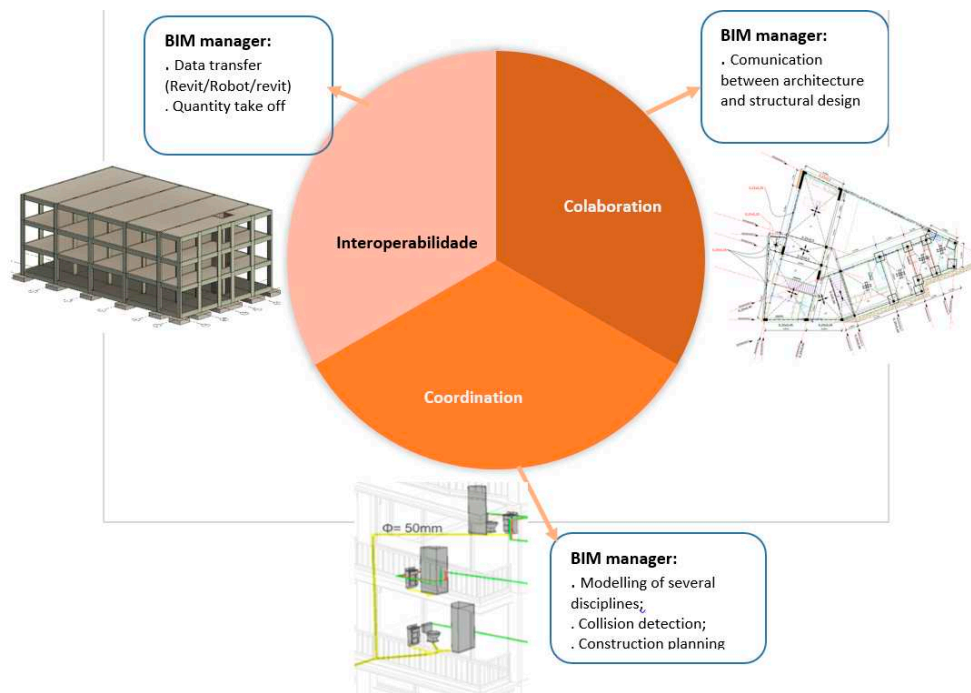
BIM manager:
. Data transfer (Revit/Robot/revit)
. Quantity take off

BIM manager:
. Comunication between architecture and structural design

Interoperabilidade

Colaboration

Coordination

Φ= 50mm

BIM manager:
. Modelling of several disciplines;
. Collision detection;
. Construction planning